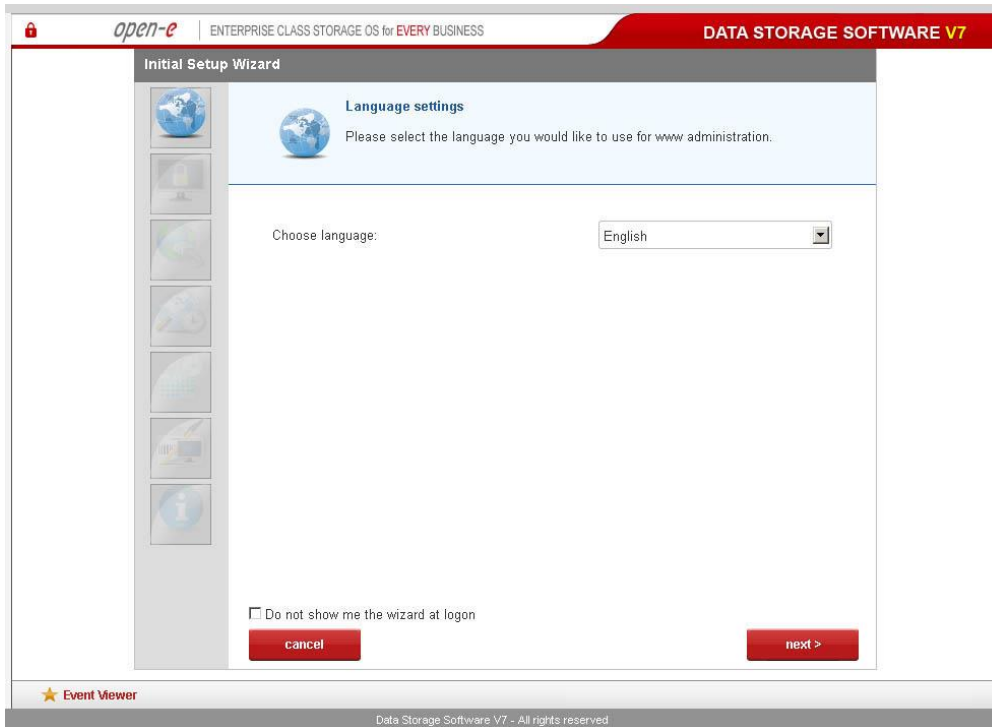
open-e | ENTERPRISE CLASS STORAGE OS for EVERY BUSINESS

DATA STORAGE SOFTWARE V7

Initial Setup Wizard

Language settings

Please select the language you would like to use for www administration.

Choose language:

English

Do not show me the wizard at logon

cancel

next >

Event Viewer

Data Storage Software V7 - All rights reserved